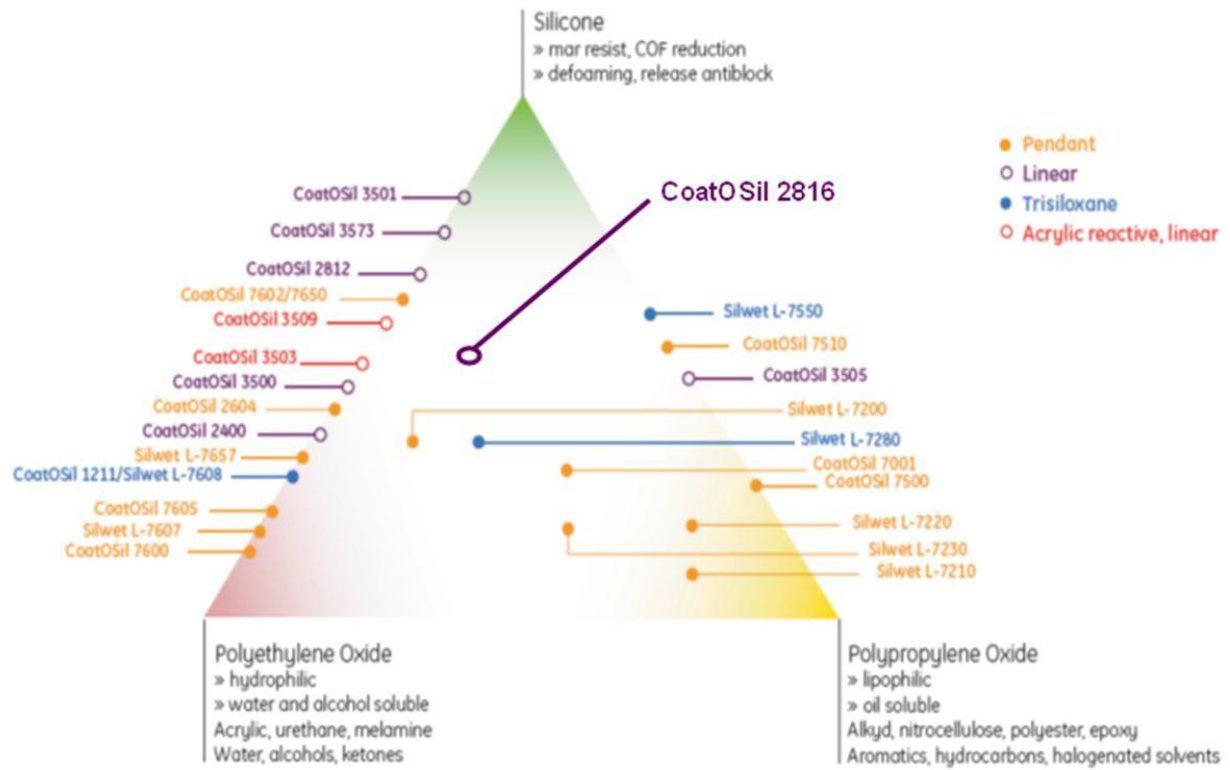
Silicone
» mar resist, COF reduction
» defoaming, release antiblock

Pendant
Linear
Trisiloxane
Acrylic reactive, linear

CoatOSil 2816

CoatOSil 3501
CoatOSil 3573
CoatOSil 2812
CoatOSil 7602/7650
CoatOSil 3509
CoatOSil 3503
CoatOSil 3500
CoatOSil 2604
CoatOSil 2400
Silwet L-7657
CoatOSil 1211/Silwet L-7608
CoatOSil 7605
Silwet L-7607
CoatOSil 7600

Silwet L-7550
CoatOSil 7510
CoatOSil 3505
Silwet L-7200
Silwet L-7280
CoatOSil 7001
CoatOSil 7500
Silwet L-7220
Silwet L-7230
Silwet L-7210

Polyethylene Oxide
» hydrophilic
» water and alcohol soluble
Acrylic, urethane, melamine
Water, alcohols, ketones

Polypropylene Oxide
» lipophilic
» oil soluble
Alkyd, nitrocellulose, polyester, epoxy
Aromatics, hydrocarbons, halogenated solvents